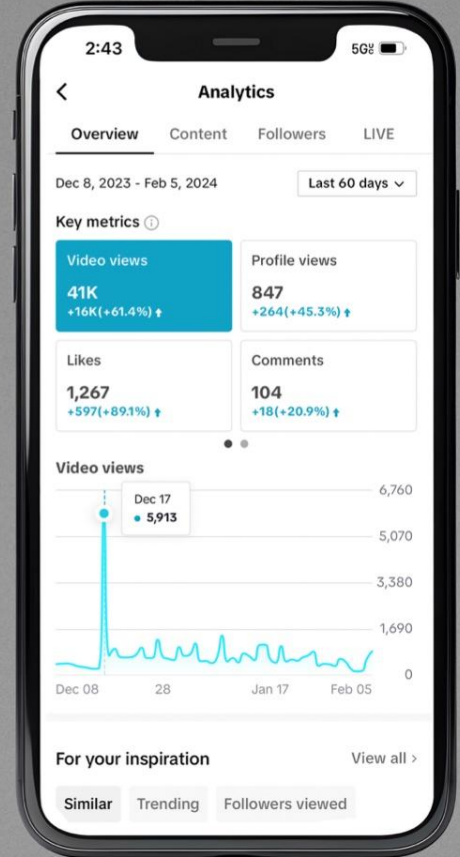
2:43

5G

Analytics

Overview Content Followers LIVE

Dec 8, 2023 - Feb 5, 2024

Last 60 days

Key metrics

Video views
41K
+16K(+61.4%)

Profile views
847
+264(+45.3%)

Likes
1,267
+597(+89.1%)

Comments
104
+18(+20.9%)

Video views

Dec 17
5,913

6,760
5,070
3,380
1,690
0

Dec 08 28 Jan 17 Feb 05

For your inspiration

View all >

Similar Trending Followers viewed